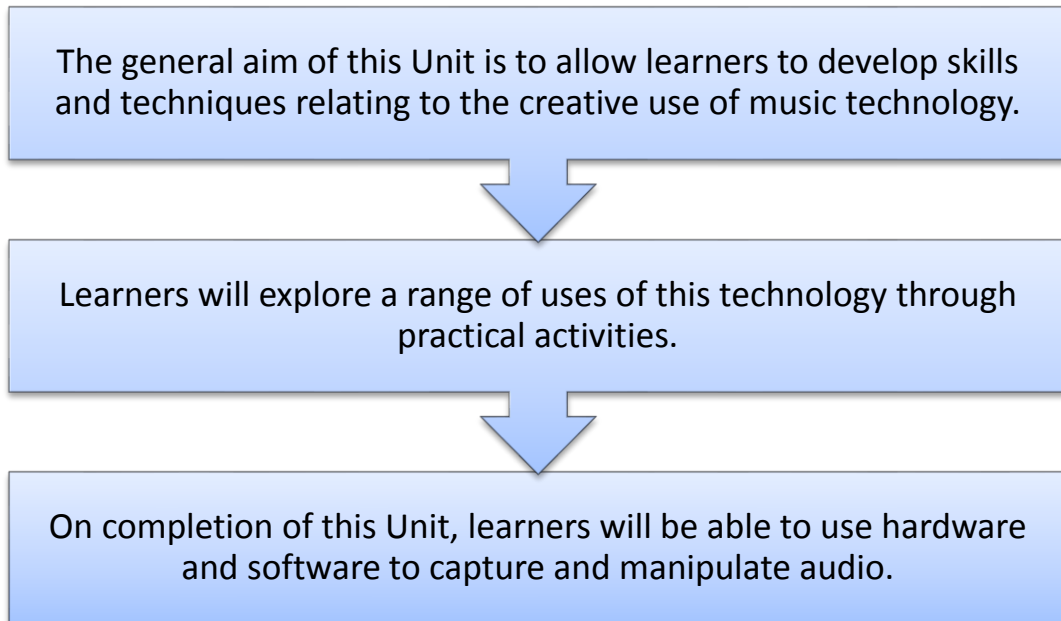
The general aim of this Unit is to allow learners to develop skills and techniques relating to the creative use of music technology.

Learners will explore a range of uses of this technology through practical activities.

On completion of this Unit, learners will be able to use hardware and software to capture and manipulate audio.